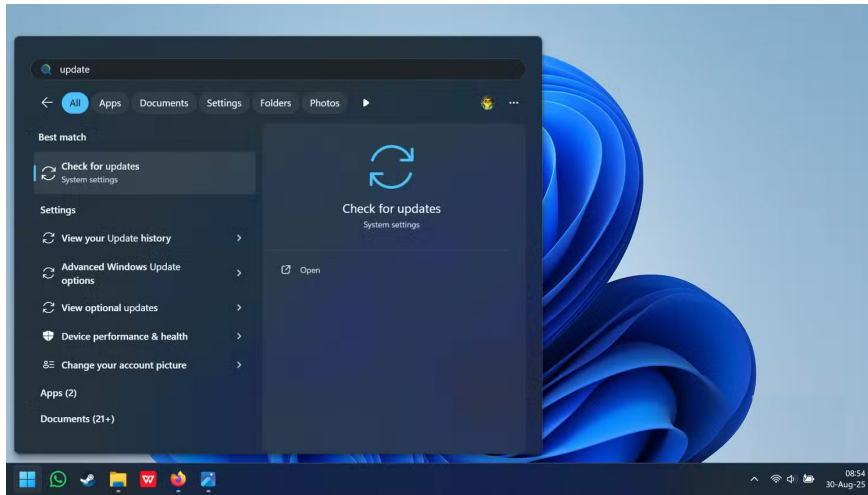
update

All Apps Documents Settings Folders Photos ...

Best match

Check for updates
System settings

Settings

View your Update history

Advanced Windows Update options

View optional updates

Device performance & health

Change your account picture

Apps (2)

Documents (21+)

Check for updates
System settings

Open

08:54
30-Aug-25